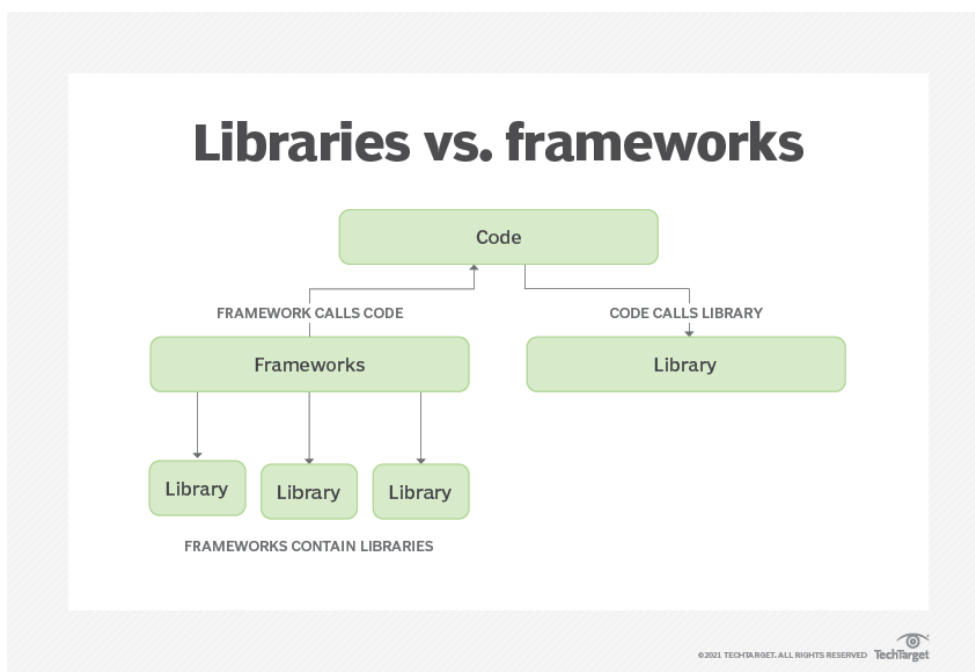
Libraries vs. frameworks

Code

FRAMEWORK CALLS CODE

CODE CALLS LIBRARY

Frameworks

Library

Library

Library

Library

FRAMEWORKS CONTAIN LIBRARIES

©2021 TECHTARGET. ALL RIGHTS RESERVED TechTarget